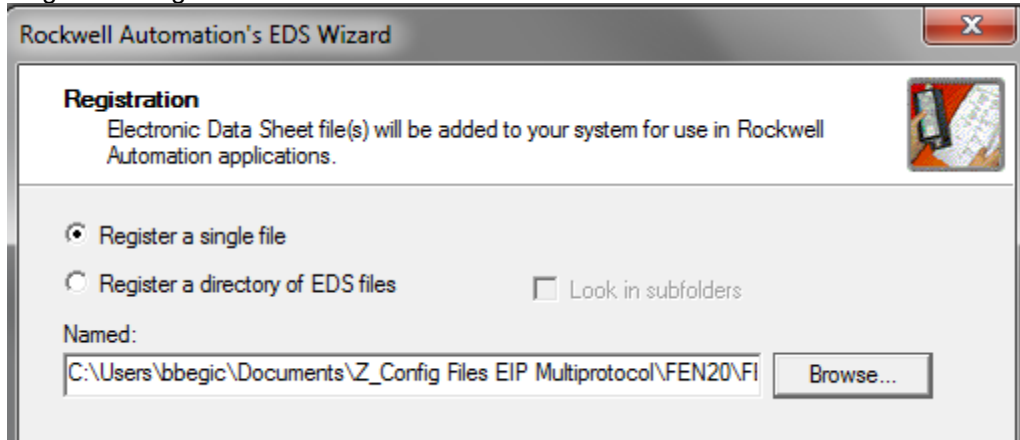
Rockwell Automation's EDS Wizard

X

Registration
Electronic Data Sheet file(s) will be added to your system for use in Rockwell Automation applications.

Register a single file

Register a directory of EDS files

Look in subfolders

Named:

C:\Users\bbegic\Documents\Z_Config Files EIP Multiprotocol\FEN20\FI

Browse...